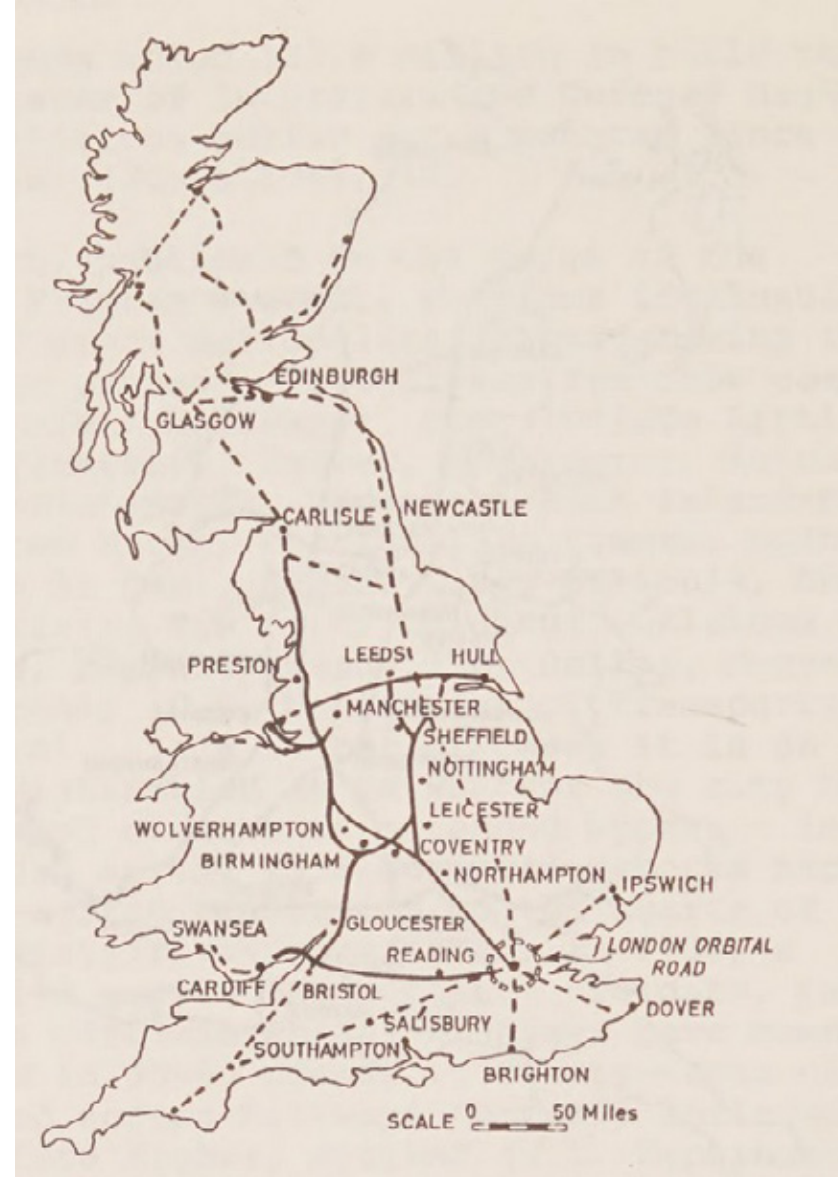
EDINBURGH
GLASGOW
CARLISLE
NEWCASTLE
PRESTON
LEEDS
HULL
MANCHESTER
SHEFFIELD
NOTTINGHAM
LEICESTER
WOLVERHAMPTON
COVENTRY
BIRMINGHAM
NORTHAMPTON
IPSWICH
SWANSEA
GLOUCESTER
READING
LONDON ORBITAL ROAD
CARDIFF
BRISTOL
DOVER
SALISBURY
SOUTHAMPTON
BRIGHTON
SCALE 0 50 Miles